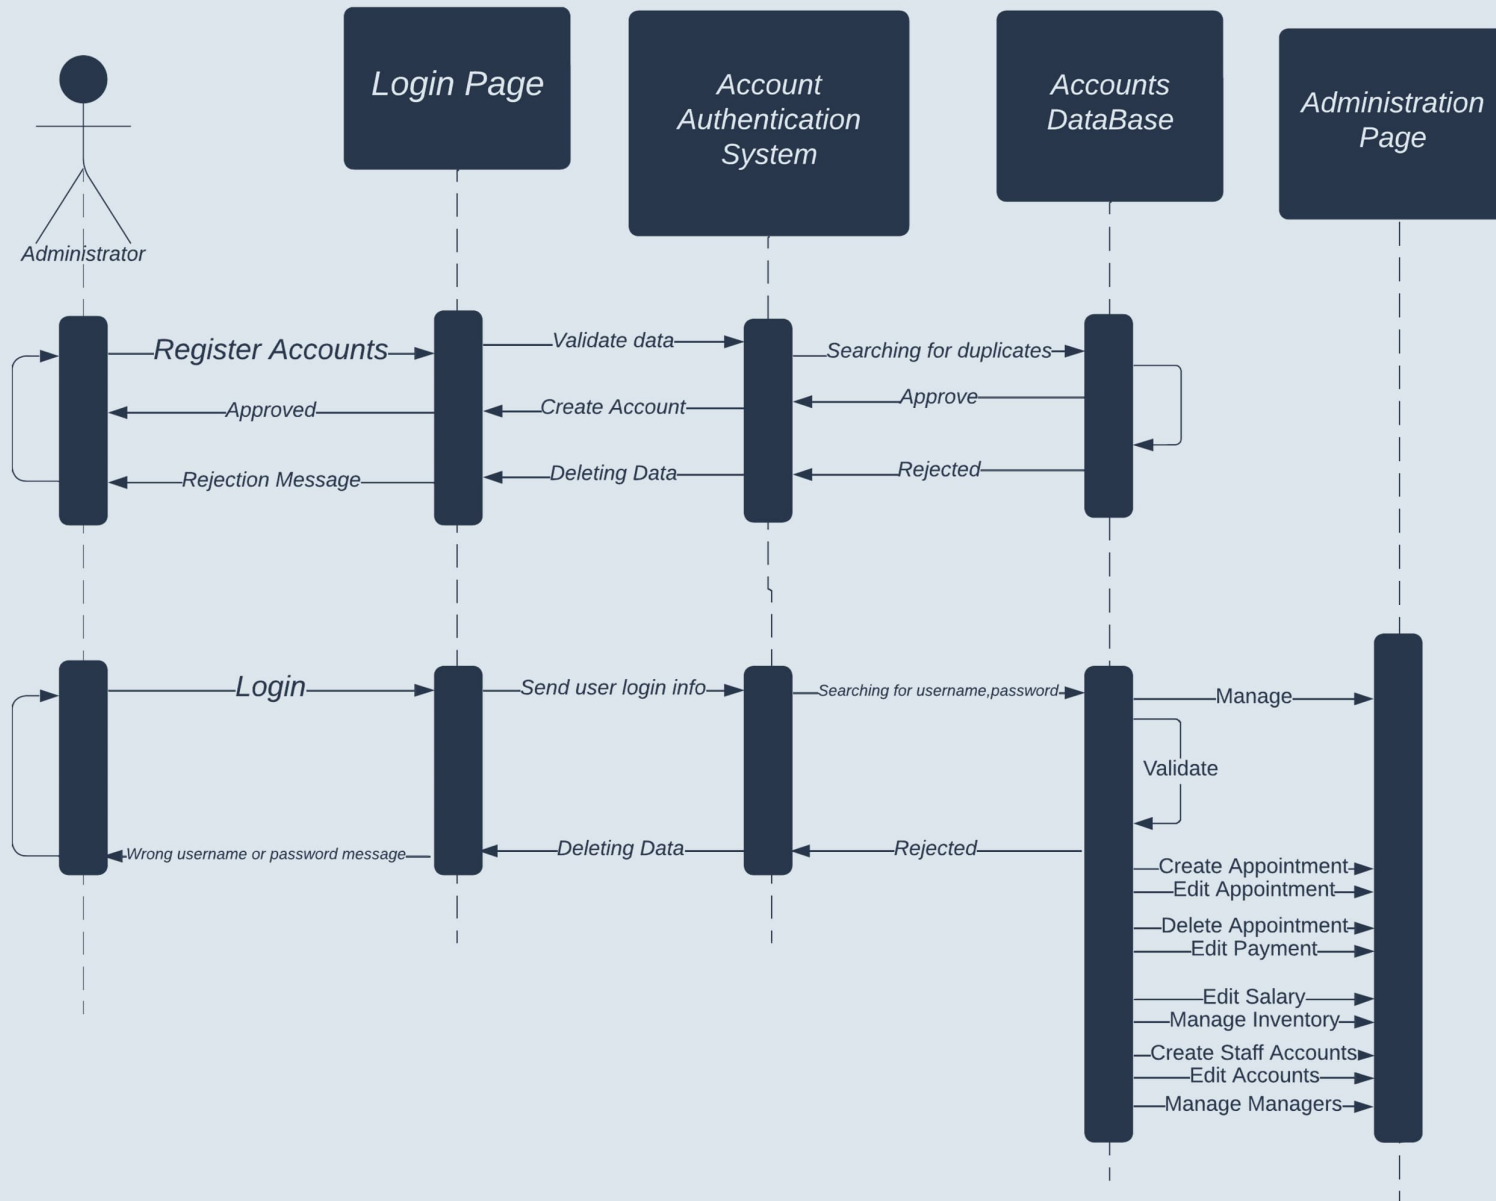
Login Page

Account Authentication System

Accounts DataBase

Administration Page

Administrator

Register Accounts

Validate data

Searching for duplicates

Approved

Create Account

Approve

Rejection Message

Deleting Data

Rejected

Login

Send user login info

Searching for username,password

Manage

Validate

Wrong username or password message

Deleting Data

Rejected

Create Appointment
Edit Appointment
Delete Appointment
Edit Payment
Edit Salary
Manage Inventory
Create Staff Accounts
Edit Accounts
Manage Managers